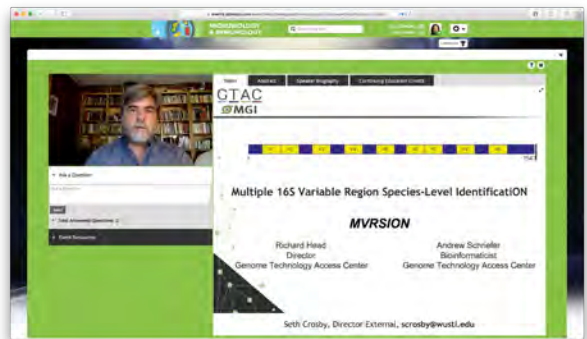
MICROBIOLOGY & IMMUNOLOGY

Ask a Question

Slides | Abstract | Speaker Biography | Continuing Education Credit

GTAC
@MGI

Multiple 16S Variable Region Species-Level IdentificatION

MVRSION

Richard Head
Director
Genome Technology Access Center

Andrew Schriefer
Bioinformaticist
Genome Technology Access Center

Seth Crosby, Director External, scrosby@wustl.edu